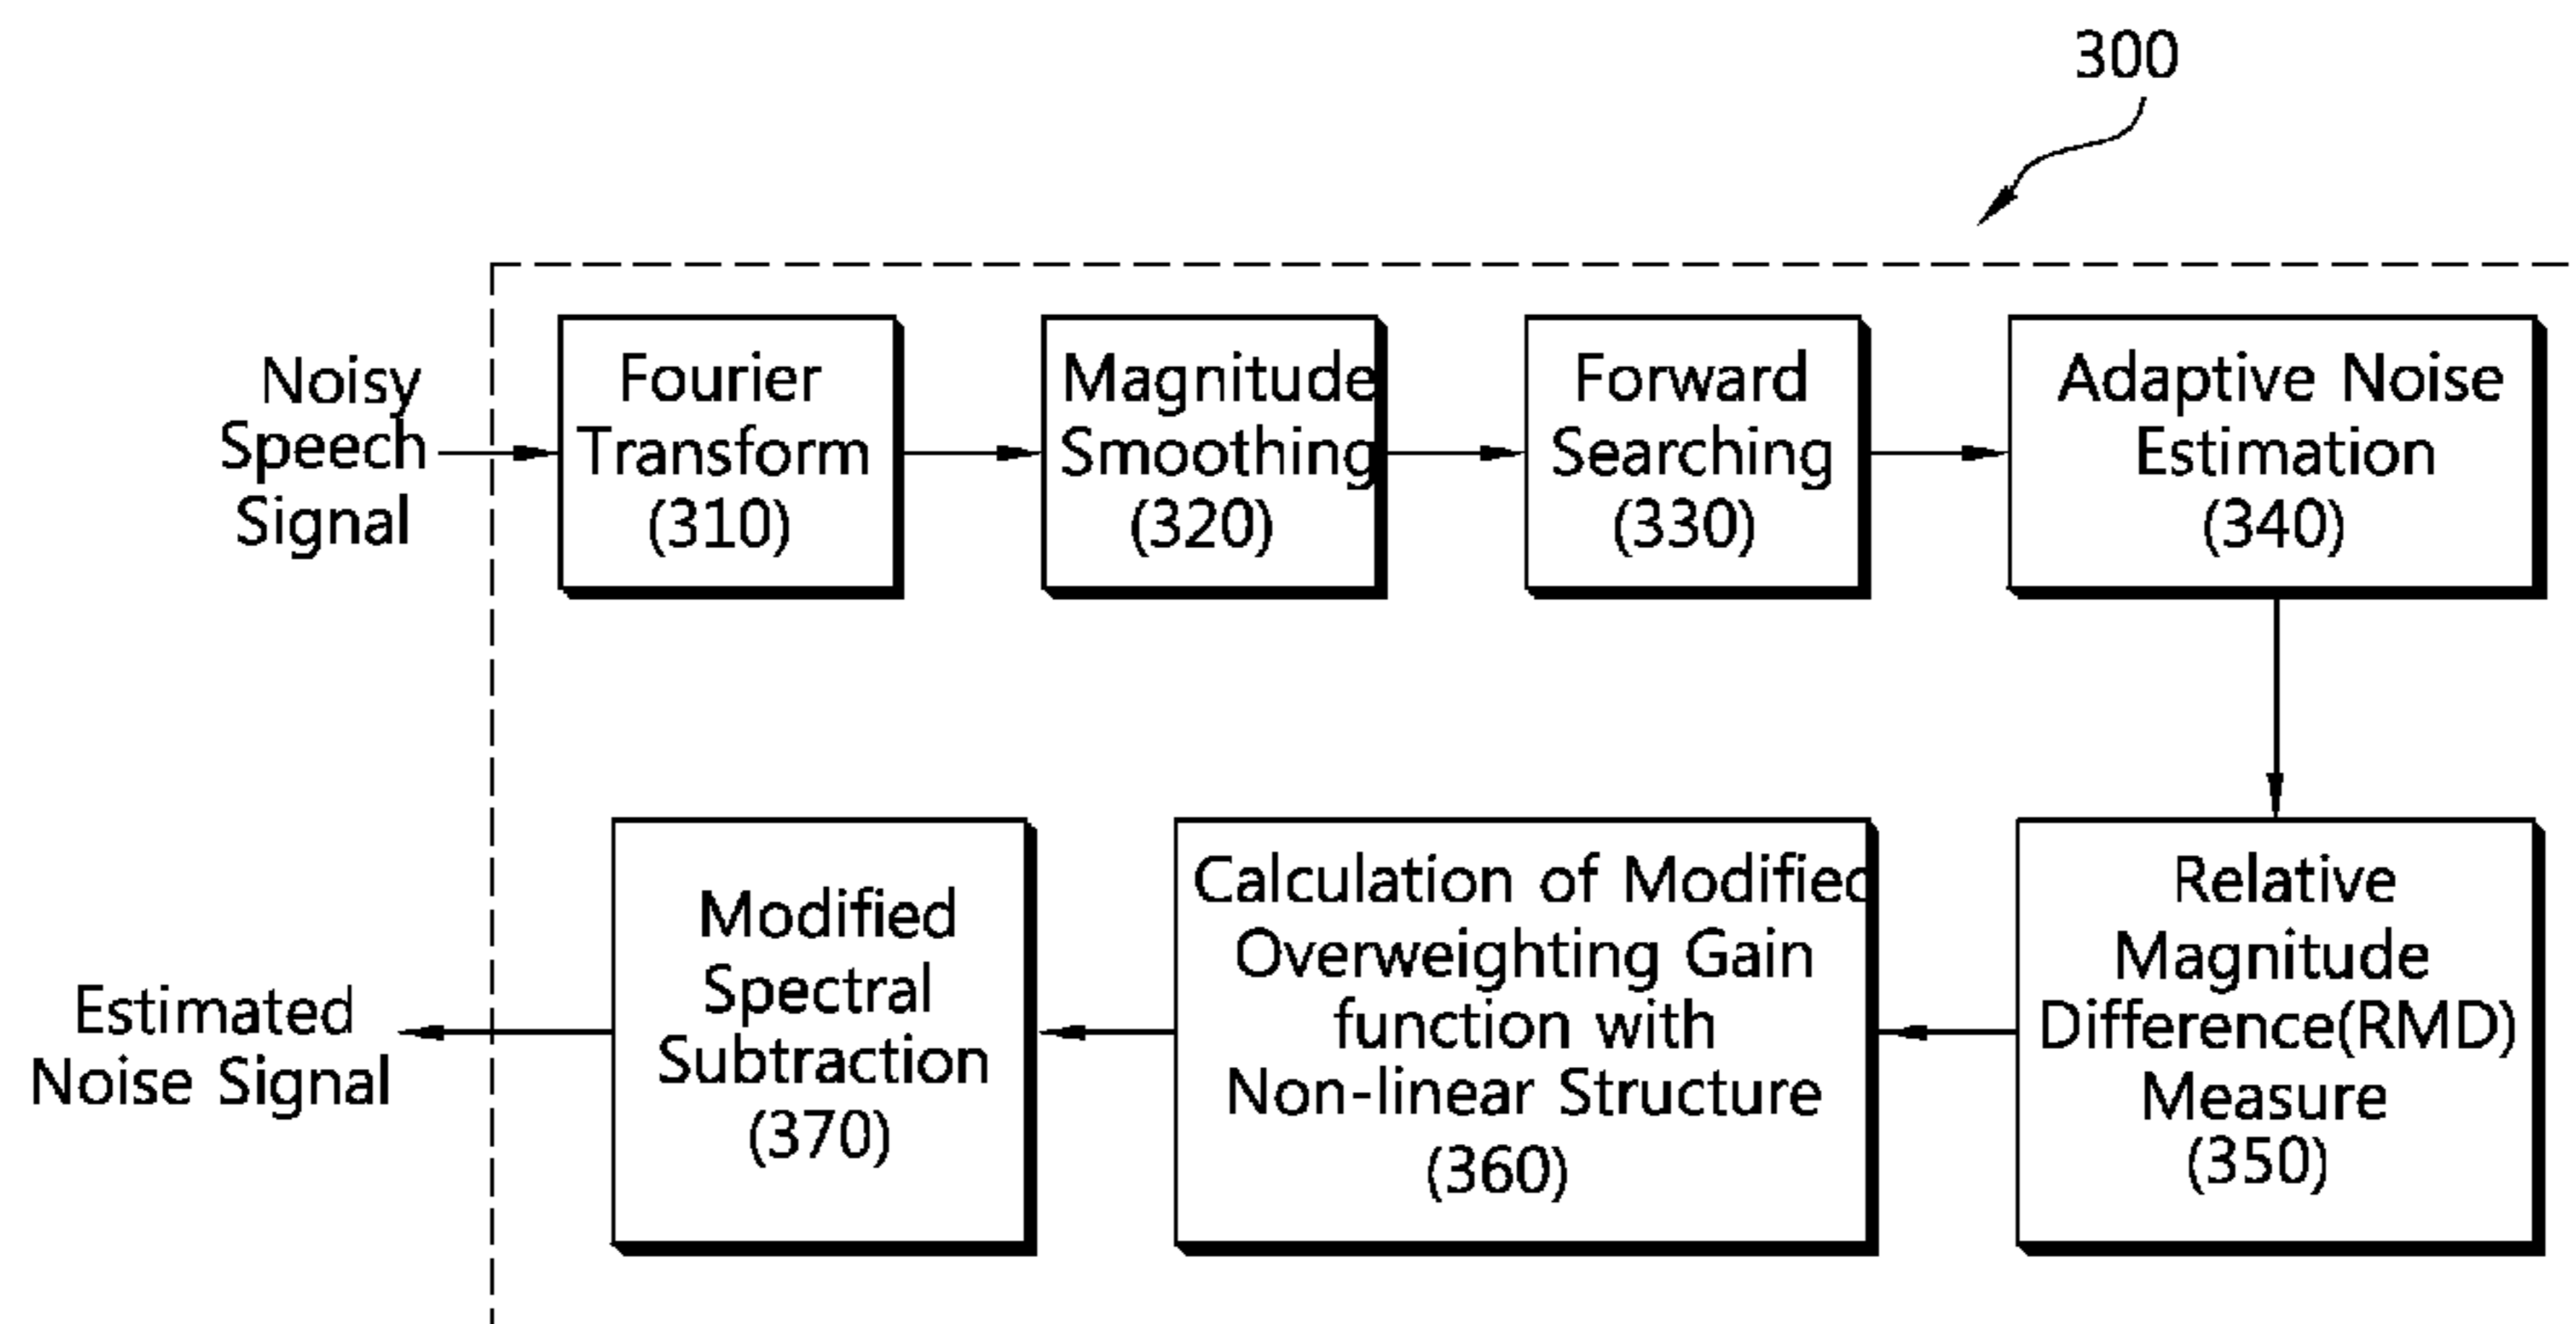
300

Noisy Speech Signal

Fourier Transform (310)

Magnitude Smoothing (320)

Forward Searching (330)

Adaptive Noise Estimation (340)

Relative Magnitude Difference(RMD) Measure (350)

Calculation of Modified Overweighting Gain function with Non-linear Structure (360)

Modified Spectral Subtraction (370)

Estimated Noise Signal